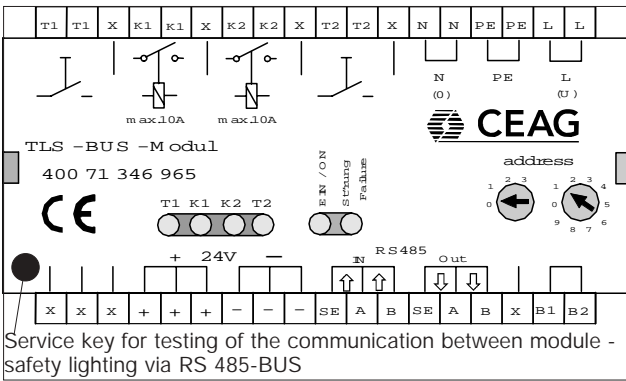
T1 T1 X K1 K1 X K2 K2 X T2 T2 X N N PE PE L L

max10A max10A

N (0) PE L (U)

CEAG

TLS –BUS –Modul

400 71 346 965

address

CE

T1 K1 K2 T2

EIN/ON Störung Failure

1 2 3 0

1 2 3 4 5 6 7 8 9 0

+ 24V —

RS485

IN Out

X X X + + + – – – SE A B SE A B X B1 B2

Service key for testing of the communication between module - safety lighting via RS 485-BUS